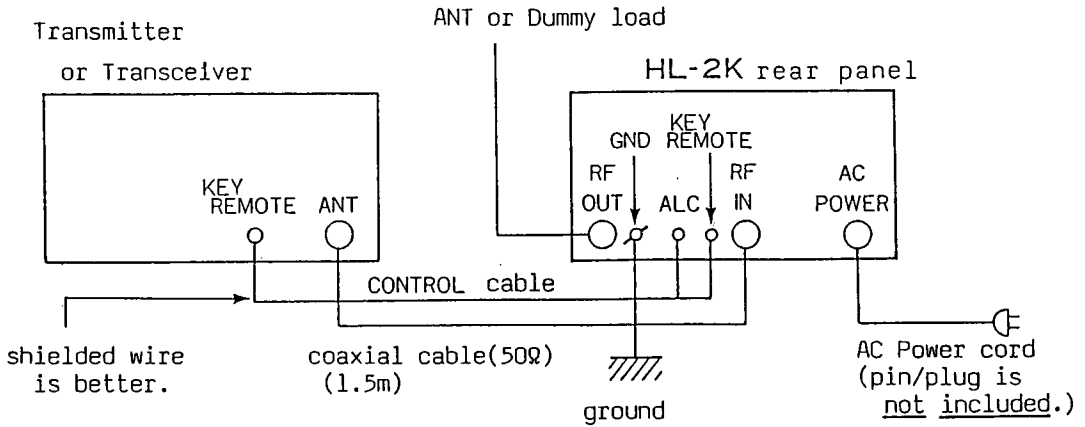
ANT or Dummy load

Transmitter
or Transceiver

HL-2K rear panel

KEY REMOTE

ANT

GND

KEY REMOTE

RF OUT

ALC

RF IN

AC POWER

CONTROL cable

shielded wire is better.

coaxial cable(50Ω) (1.5m)

ground

AC Power cord (pin/plug is not included.)